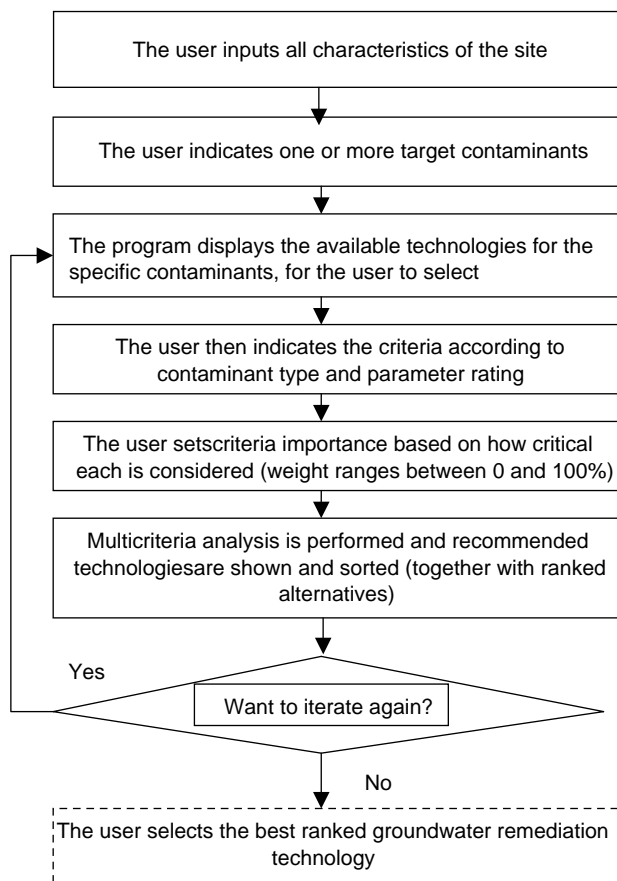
The user inputs all characteristics of the site

The user indicates one or more target contaminants

The program displays the available technologies for the specific contaminants, for the user to select

The user then indicates the criteria according to contaminant type and parameter rating

The user setscriteria importance based on how critical each is considered (weight ranges between 0 and 100%)

Multicriteria analysis is performed and recommended technologiesare shown and sorted (together with ranked alternatives)

Yes

Want to iterate again?

No

The user selects the best ranked groundwater remediation technology